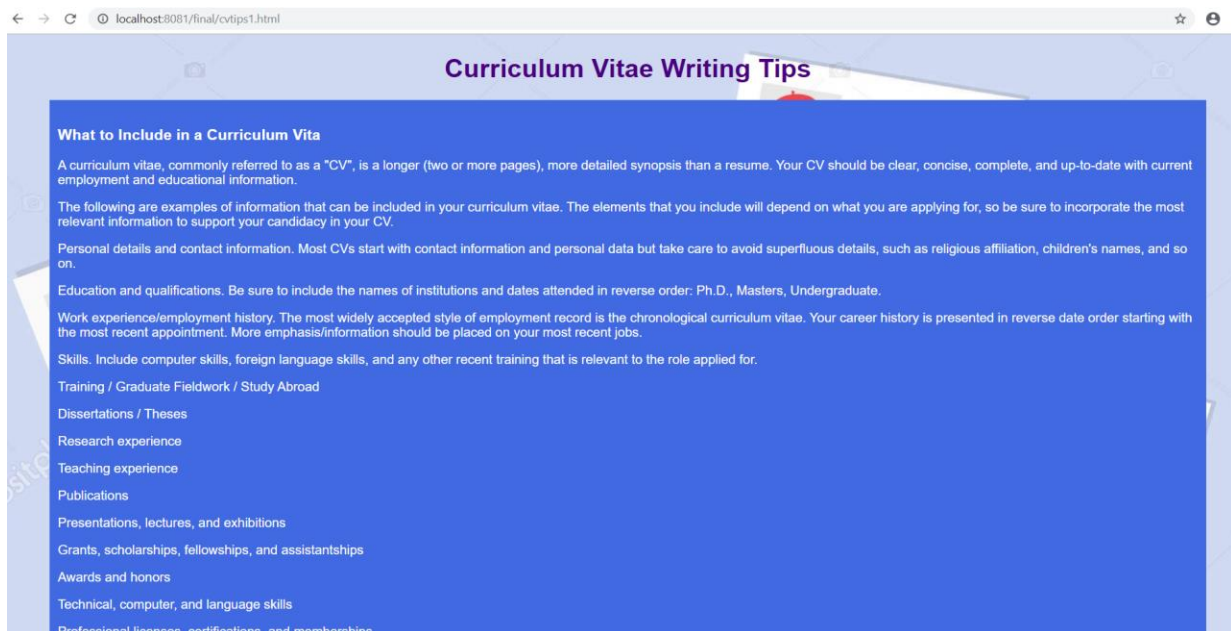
localhost:8081/final/cvtips1.html

Curriculum Vitae Writing Tips

What to Include in a Curriculum Vita

A curriculum vitae, commonly referred to as a "CV", is a longer (two or more pages), more detailed synopsis than a resume. Your CV should be clear, concise, complete, and up-to-date with current employment and educational information.

The following are examples of information that can be included in your curriculum vitae. The elements that you include will depend on what you are applying for, so be sure to incorporate the most relevant information to support your candidacy in your CV.

Personal details and contact information. Most CVs start with contact information and personal data but take care to avoid superfluous details, such as religious affiliation, children's names, and so on.

Education and qualifications. Be sure to include the names of institutions and dates attended in reverse order: Ph.D., Masters, Undergraduate.

Work experience/employment history. The most widely accepted style of employment record is the chronological curriculum vitae. Your career history is presented in reverse date order starting with the most recent appointment. More emphasis/information should be placed on your most recent jobs.

Skills. Include computer skills, foreign language skills, and any other recent training that is relevant to the role applied for.

Training / Graduate Fieldwork / Study Abroad

Dissertations / Theses

Research experience

Teaching experience

Publications

Presentations, lectures, and exhibitions

Grants, scholarships, fellowships, and assistantships

Awards and honors

Technical, computer, and language skills

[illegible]